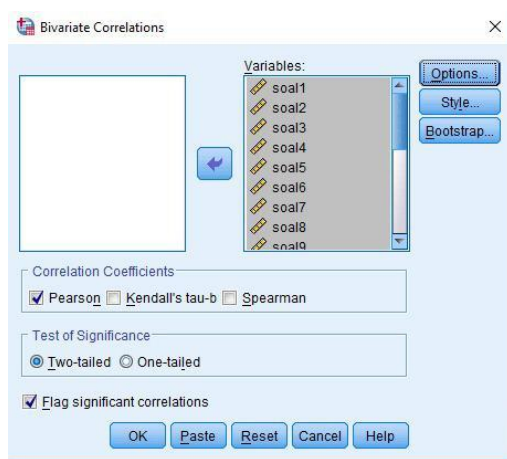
Bivariate Correlations

×

Variables:

soal1
soal2
soal3
soal4
soal5
soal6
soal7
soal8
soal9

Options...
Style...
Bootstrap...

Correlation Coefficients
Pearson
Kendall's tau-b
Spearman

Test of Significance
Two-tailed
One-tailed

Flag significant correlations

OK
Paste
Reset
Cancel
Help